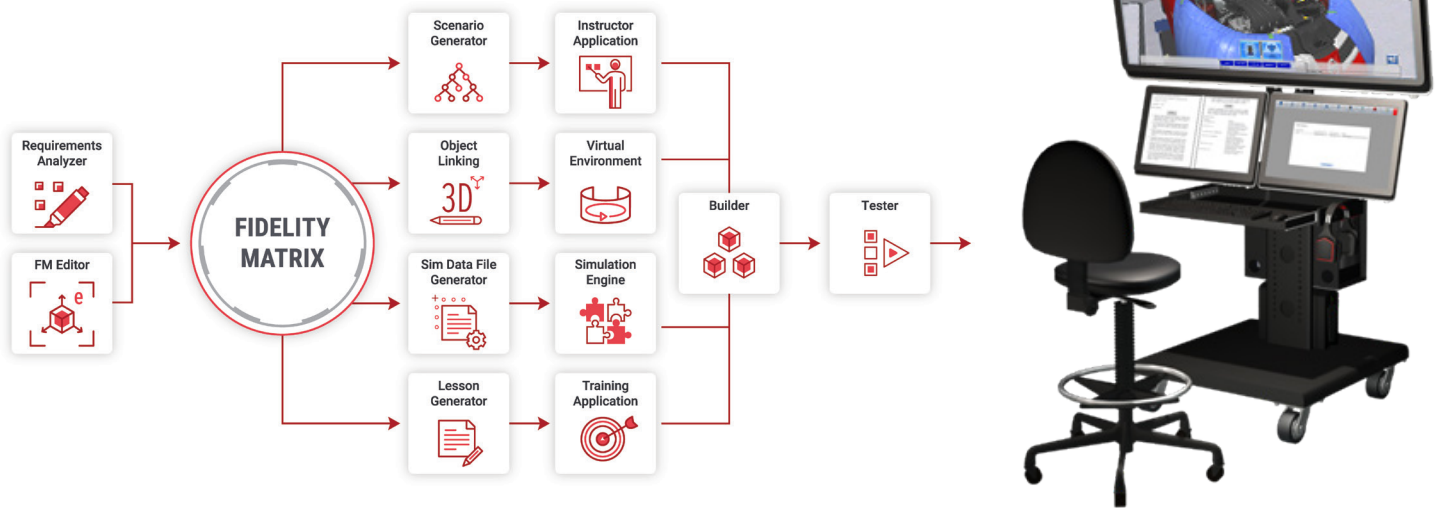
Requirements Analyzer

FM Editor

FIDELITY MATRIX

Scenario Generator

Object Linking

3D

Sim Data File Generator

Lesson Generator

Instructor Application

Virtual Environment

Simulation Engine

Training Application

Builder

Tester